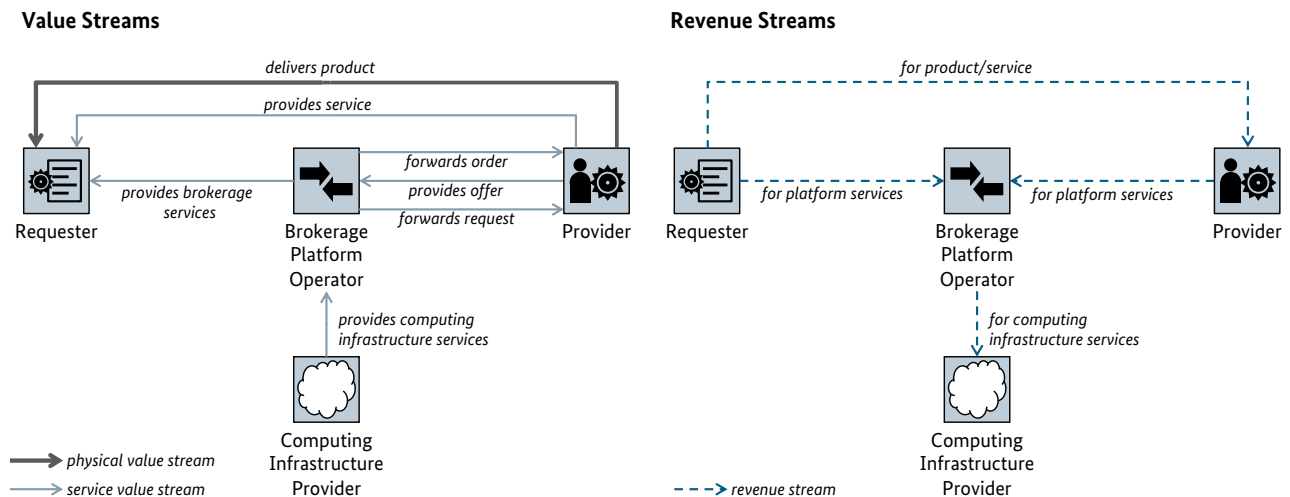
Value Streams

delivers product

provides service

forwards order

provides brokerage services

provides offer

forwards request

Requester

Brokerage Platform Operator

Provider

provides computing infrastructure services

Computing Infrastructure Provider

physical value stream

service value stream

Revenue Streams

for product/service

for platform services

for platform services

Requester

Brokerage Platform Operator

Provider

for computing infrastructure services

Computing Infrastructure Provider

revenue stream